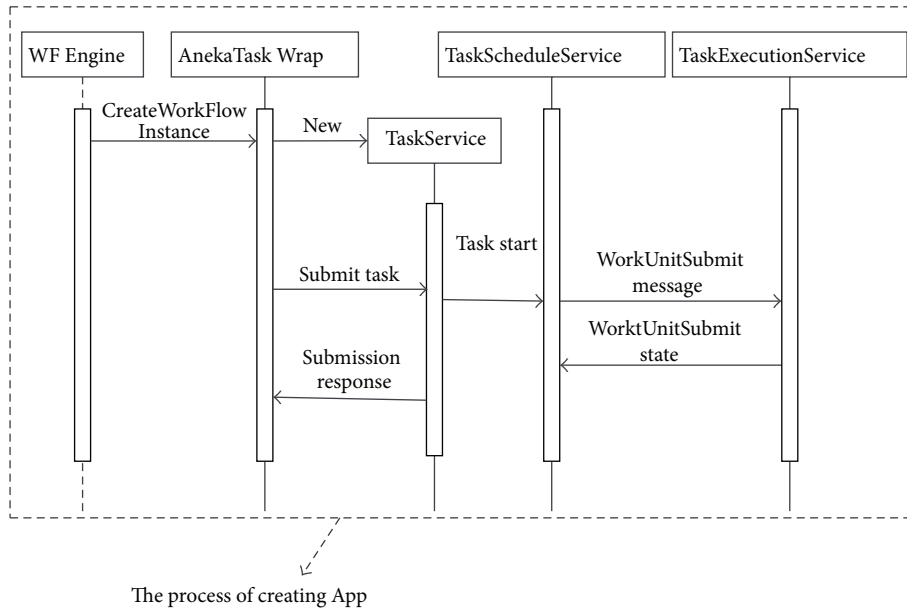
WF Engine

AnekaTask Wrap

TaskScheduleService

TaskExecutionService

CreateWorkFlow Instance

New

TaskService

Task start

Submit task

WorkUnitSubmit message

WorktUnitSubmit state

Submission response

The process of creating App